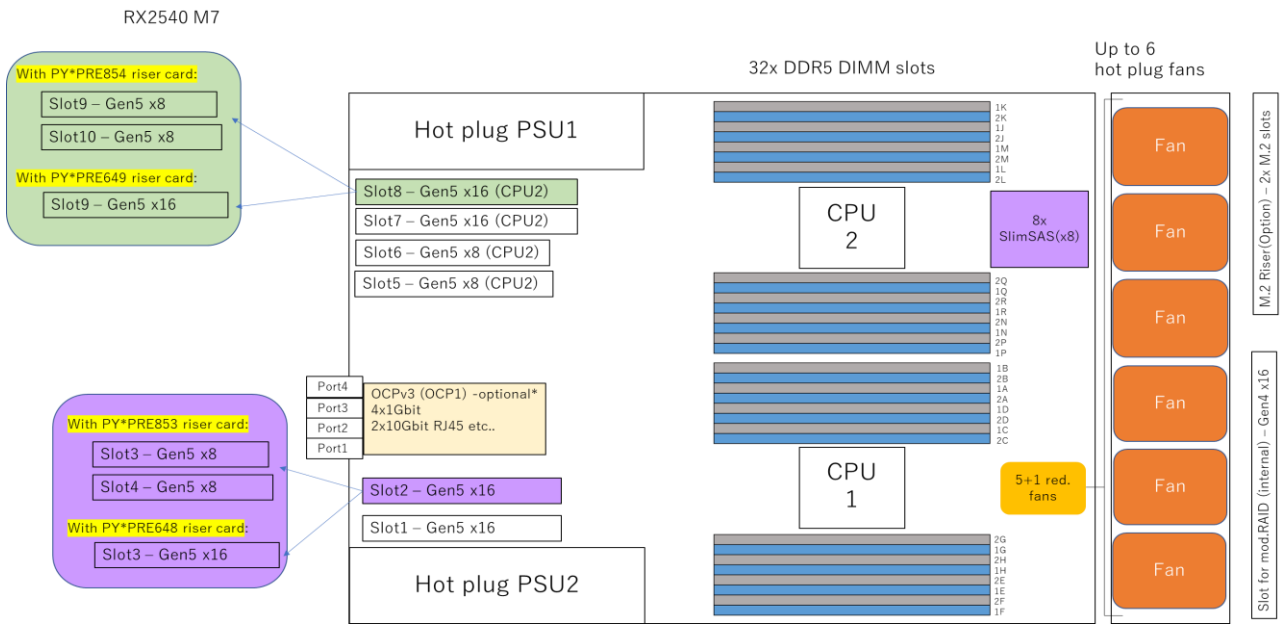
RX2540 M7

With PY*PRE854 riser card:
Slot9 – Gen5 x8
Slot10 – Gen5 x8
With PY*PRE649 riser card:
Slot9 – Gen5 x16

32x DDR5 DIMM slots

Up to 6 hot plug fans

Hot plug PSU1

Slot8 – Gen5 x16 (CPU2)
Slot7 – Gen5 x16 (CPU2)
Slot6 – Gen5 x8 (CPU2)
Slot5 – Gen5 x8 (CPU2)

1K
2K
1J
2J
1M
2M
1L
2L

CPU 2

8x SlimSAS(x8)

2Q
1Q
2R
1R
2N
1N
2P
1P

1B
2B
1A
2A
1D
2D
1C
2C

Port4
Port3
Port2
Port1

OCPv3 (OCP1) -optional*
4x1Gbit
2x10Gbit RJ45 etc..

With PY*PRE853 riser card:
Slot3 – Gen5 x8
Slot4 – Gen5 x8
With PY*PRE648 riser card:
Slot3 – Gen5 x16

Slot2 – Gen5 x16
Slot1 – Gen5 x16

CPU 1

5+1 red. fans

2G
1G
2H
1H
2E
1E
2F
1F

Hot plug PSU2

Fan
Fan
Fan
Fan
Fan
Fan

M.2 Riser(Option) – 2x M.2 slots

Slot for mod.RAID (internal) – Gen4 x16